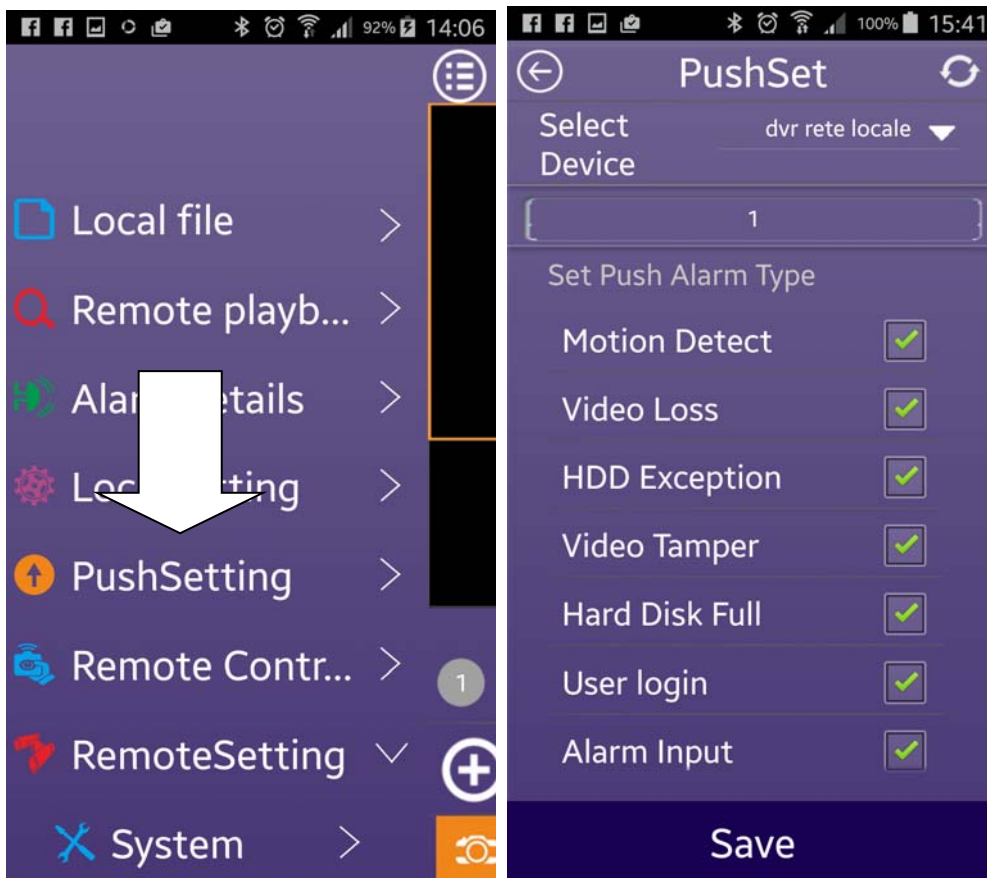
92% 14:06

Local file

Remote playb...

Alar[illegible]etails

Loc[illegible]ting

PushSetting

Remote Contr...

RemoteSetting

System

1

100% 15:41

PushSet

Select Device

dvr rete locale

1

Set Push Alarm Type

Motion Detect

Video Loss

HDD Exception

Video Tamper

Hard Disk Full

User login

Alarm Input

Save